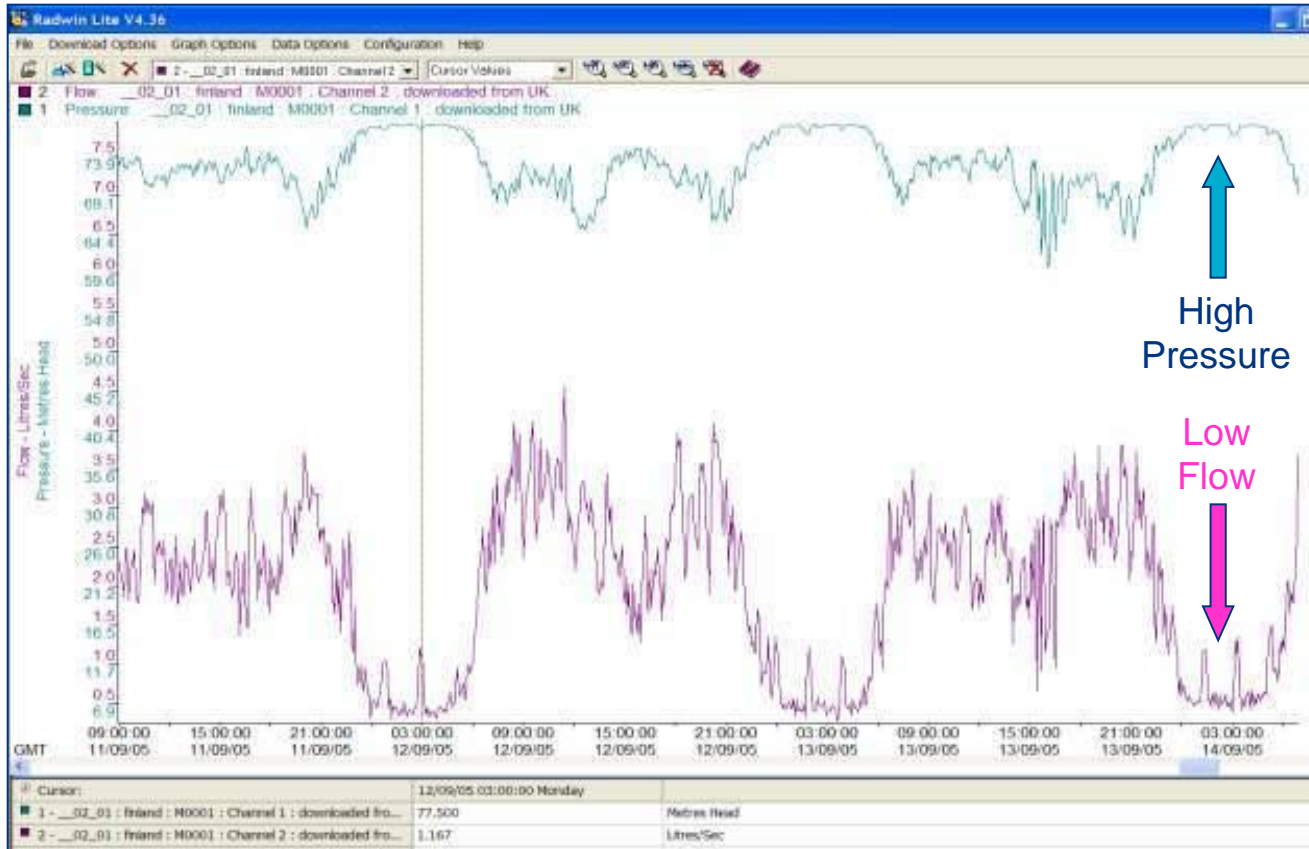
Radwin Lite V4.36

File Download Options Graph Options Data Options Configuration Help

2 - __02_01 : finland : M0001 : Channel 2 Cursor Values

2 Flow __02_01 finland M0001 Channel 2 downloaded from UK
1 Pressure __02_01 finland M0001 Channel 1 downloaded from UK

7.5
73.9
7.0
69.1
6.5
64.4
6.0
59.6
5.5
54.8
5.0
50.0
4.5
45.2
4.0
40.4
3.5
35.6
3.0
30.8
2.5
26.0
2.0
21.2
1.5
16.5
1.0
11.7
0.5
6.9

Flow - Litres/Sec
Pressure - Metres Head

High Pressure

Low Flow

GMT
09:00:00 11/09/05
15:00:00 11/09/05
21:00:00 11/09/05
03:00:00 12/09/05
09:00:00 12/09/05
15:00:00 12/09/05
21:00:00 12/09/05
03:00:00 13/09/05
09:00:00 13/09/05
15:00:00 13/09/05
21:00:00 13/09/05
03:00:00 14/09/05

| Cursor: | 12/09/05 03:00:00 Monday | |
|---|---|---|
| 1 - __02_01 : finland : M0001 : Channel 1 : downloaded fro... | 77.500 | Metres Head |
| 2 - __02_01 : finland : M0001 : Channel 2 : downloaded fro... | 1.167 | Litres/Sec |